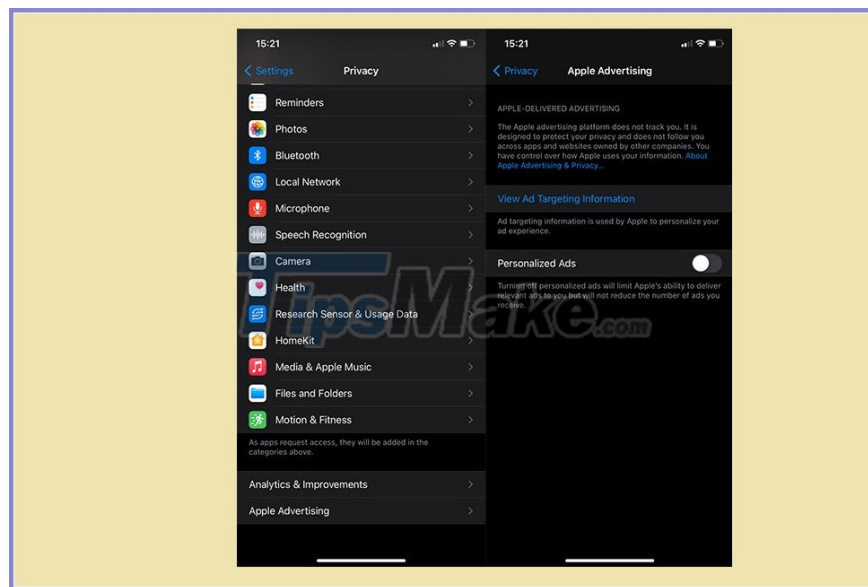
15:21

Settings Privacy

Reminders
Photos
Bluetooth
Local Network
Microphone
Speech Recognition
Camera
Health
Research Sensor & Usage Data
HomeKit
Media & Apple Music
Files and Folders
Motion & Fitness

As apps request access, they will be added in the categories above.

Analytics & Improvements
Apple Advertising

15:21

Privacy Apple Advertising

APPLE-DELIVERED ADVERTISING

The Apple advertising platform does not track you. It is designed to protect your privacy and does not follow you across apps and websites owned by other companies. You have control over how Apple uses your information. About Apple Advertising & Privacy...

View Ad Targeting Information

Ad targeting information is used by Apple to personalize your ad experience.

Personalized Ads

Turning off personalized ads will limit Apple's ability to deliver relevant ads to you but will not reduce the number of ads you receive.

TipsMake.com